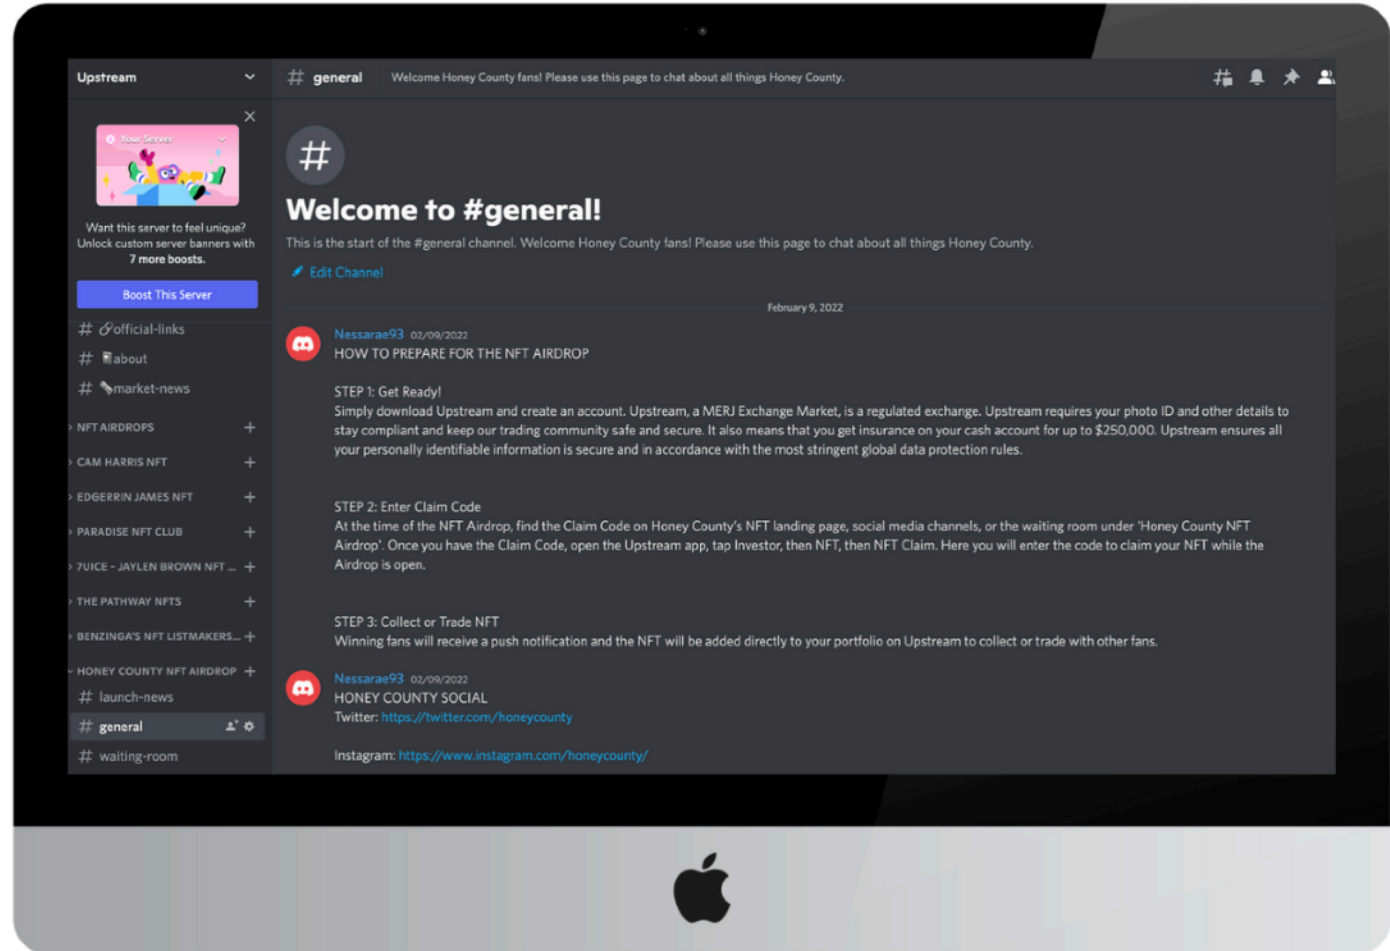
Upstream

Your Server

Want this server to feel unique? Unlock custom server banners with 7 more boosts.

Boost This Server

# official-links
# about
# market-news

NFT AIRDROPS +
CAM HARRIS NFT +
EDGERRIN JAMES NFT +
PARADISE NFT CLUB +
7UICE - JAYLEN BROWN NFT ... +
THE PATHWAY NFTS +
BENZINGA'S NFT LISTMAKERS... +
HONEY COUNTY NFT AIRDROP +
# launch-news
# general
# waiting-room

# general Welcome Honey County fans! Please use this page to chat about all things Honey County.

#

Welcome to #general!

This is the start of the #general channel. Welcome Honey County fans! Please use this page to chat about all things Honey County.

Edit Channel

February 9, 2022

Nessarae93 02/09/2022
HOW TO PREPARE FOR THE NFT AIRDROP

STEP 1: Get Ready!
Simply download Upstream and create an account. Upstream, a MERJ Exchange Market, is a regulated exchange. Upstream requires your photo ID and other details to stay compliant and keep our trading community safe and secure. It also means that you get insurance on your cash account for up to $250,000. Upstream ensures all your personally identifiable information is secure and in accordance with the most stringent global data protection rules.

STEP 2: Enter Claim Code
At the time of the NFT Airdrop, find the Claim Code on Honey County's NFT landing page, social media channels, or the waiting room under 'Honey County NFT Airdrop'. Once you have the Claim Code, open the Upstream app, tap Investor, then NFT, then NFT Claim. Here you will enter the code to claim your NFT while the Airdrop is open.

STEP 3: Collect or Trade NFT
Winning fans will receive a push notification and the NFT will be added directly to your portfolio on Upstream to collect or trade with other fans.

Nessarae93 02/09/2022
HONEY COUNTY SOCIAL
Twitter: https://twitter.com/honeycounty

Instagram: https://www.instagram.com/honeycounty/